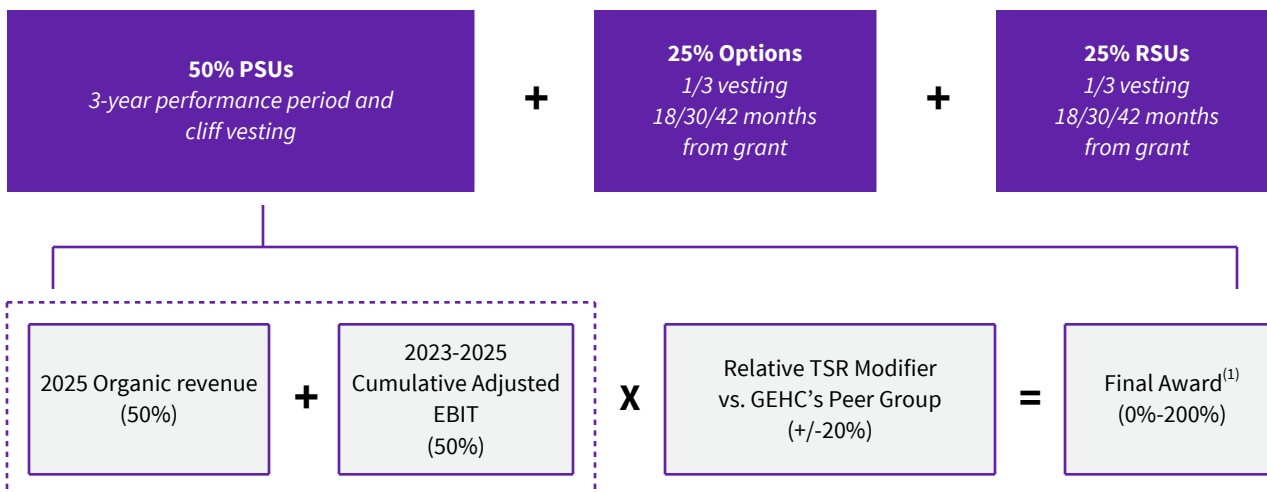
50% PSUs
3-year performance period and cliff vesting

+

25% Options
1/3 vesting
18/30/42 months from grant

+

25% RSUs
1/3 vesting
18/30/42 months from grant

2025 Organic revenue
(50%)

+

2023-2025
Cumulative Adjusted EBIT
(50%)

X

Relative TSR Modifier vs. GEHC's Peer Group
(+/-20%)

=

Final Award$^{(1)}$
(0%-200%)